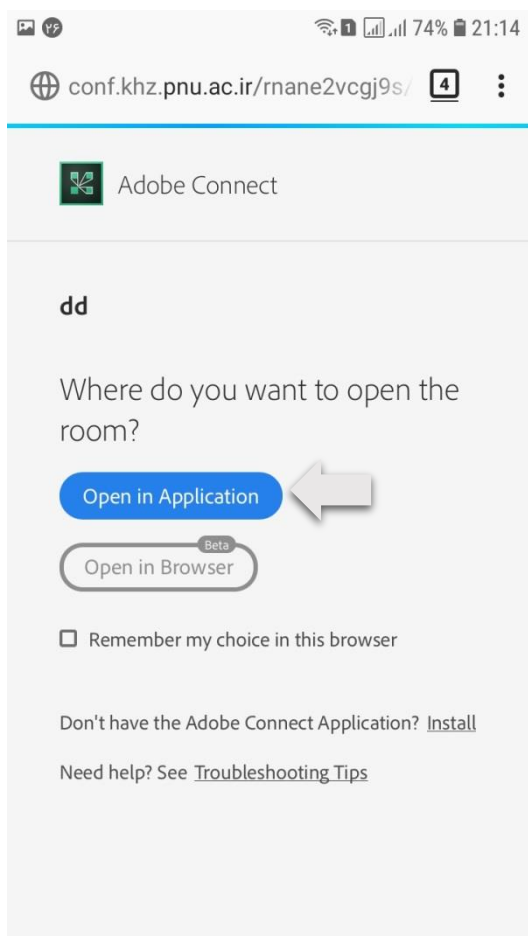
۷۶ 74% 21:14

conf.khz.pnu.ac.ir/rnane2vcgj9s/ 4

Adobe Connect

dd

Where do you want to open the room?

Open in Application

Beta
Open in Browser

Remember my choice in this browser

Don't have the Adobe Connect Application? Install

Need help? See Troubleshooting Tips